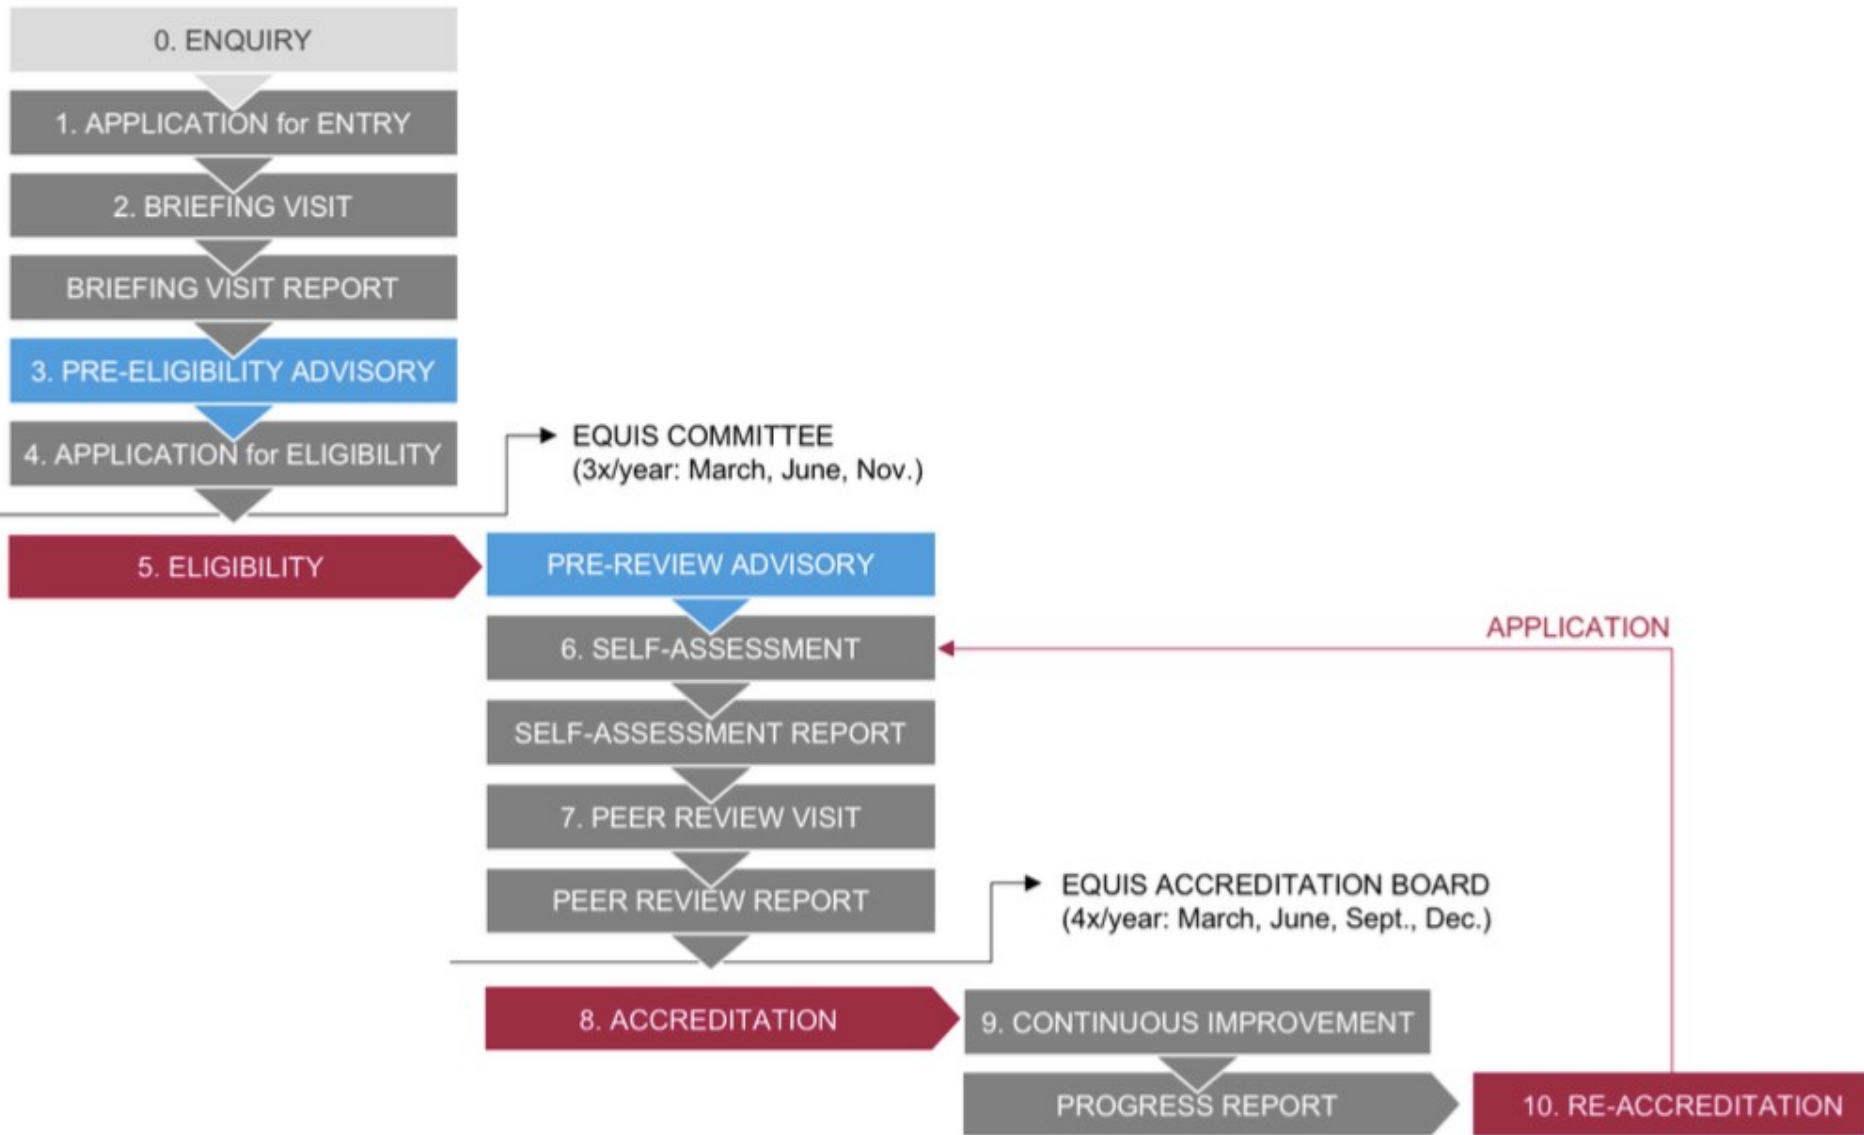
0. ENQUIRY

1. APPLICATION for ENTRY

2. BRIEFING VISIT

BRIEFING VISIT REPORT

3. PRE-ELIGIBILITY ADVISORY

4. APPLICATION for ELIGIBILITY

EQUIS COMMITTEE
(3x/year: March, June, Nov.)

5. ELIGIBILITY

PRE-REVIEW ADVISORY

6. SELF-ASSESSMENT

APPLICATION

SELF-ASSESSMENT REPORT

7. PEER REVIEW VISIT

PEER REVIEW REPORT

EQUIS ACCREDITATION BOARD
(4x/year: March, June, Sept., Dec.)

8. ACCREDITATION

9. CONTINUOUS IMPROVEMENT

PROGRESS REPORT

10. RE-ACCREDITATION